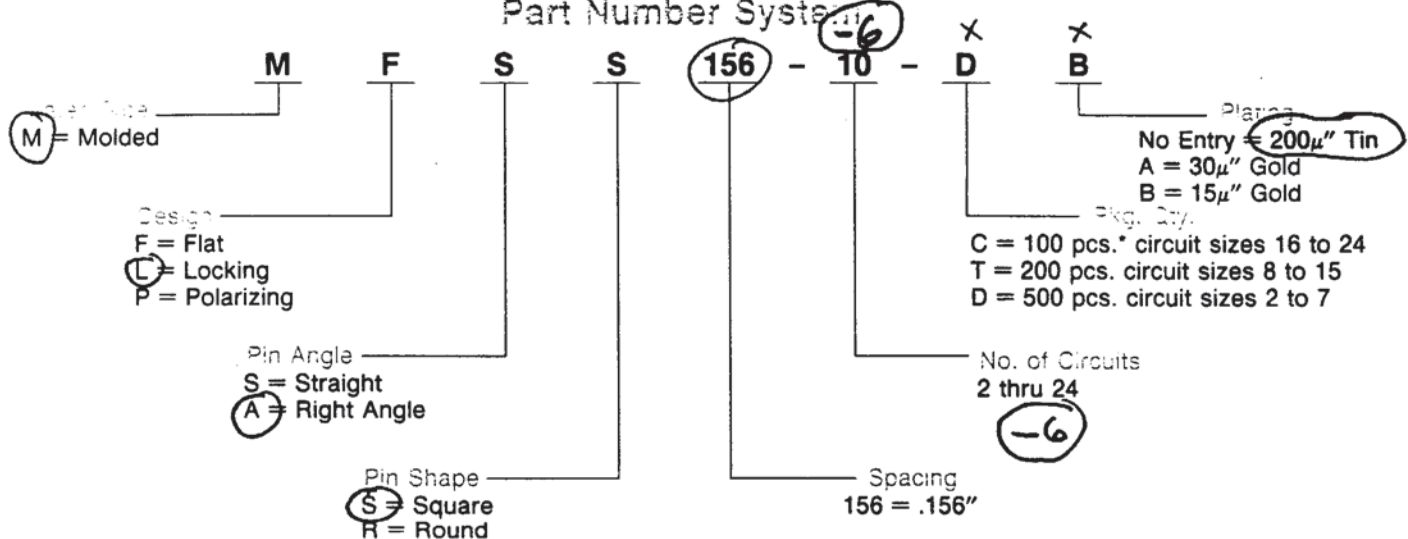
Part Number System -6

× ×

M F S S 156 - 10 - D B

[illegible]
M = Molded

Design
F = Flat
L = Locking
P = Polarizing

Pin Angle
S = Straight
A = Right Angle

Pin Shape
S = Square
R = Round

Spacing
156 = .156"

No. of Circuits
2 thru 24
-6

Pkg. Qty.
C = 100 pcs.* circuit sizes 16 to 24
T = 200 pcs. circuit sizes 8 to 15
D = 500 pcs. circuit sizes 2 to 7

Plating
No Entry = 200$\mu$" Tin
A = 30$\mu$" Gold
B = 15$\mu$" Gold